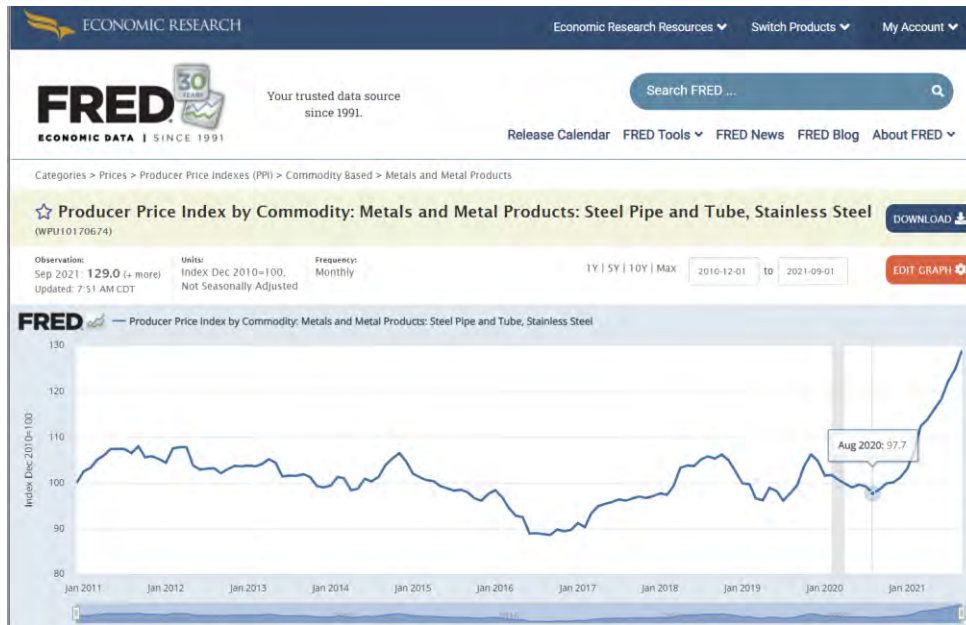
ECONOMIC RESEARCH

Economic Research Resources
Switch Products
My Account

FRED
30 YEARS
ECONOMIC DATA | SINCE 1991

Your trusted data source since 1991.

Search FRED ...

Release Calendar
FRED Tools
FRED News
FRED Blog
About FRED

Categories > Prices > Producer Price Indexes (PPI) > Commodity Based > Metals and Metal Products

Producer Price Index by Commodity: Metals and Metal Products: Steel Pipe and Tube, Stainless Steel
(WPU10170674)

DOWNLOAD

Observation:
Sep 2021: 129.0 (+ more)
Updated: 7:51 AM CDT

Units:
Index Dec 2010=100,
Not Seasonally Adjusted

Frequency:
Monthly

1Y | 5Y | 10Y | Max
2010-12-01
to
2021-09-01

EDIT GRAPH

FRED — Producer Price Index by Commodity: Metals and Metal Products: Steel Pipe and Tube, Stainless Steel

130
120
110
100
90
80

Index Dec 2010=100

Aug 2020: 97.7

Jan 2011
Jan 2012
Jan 2013
Jan 2014
Jan 2015
Jan 2016
Jan 2017
Jan 2018
Jan 2019
Jan 2020
Jan 2021